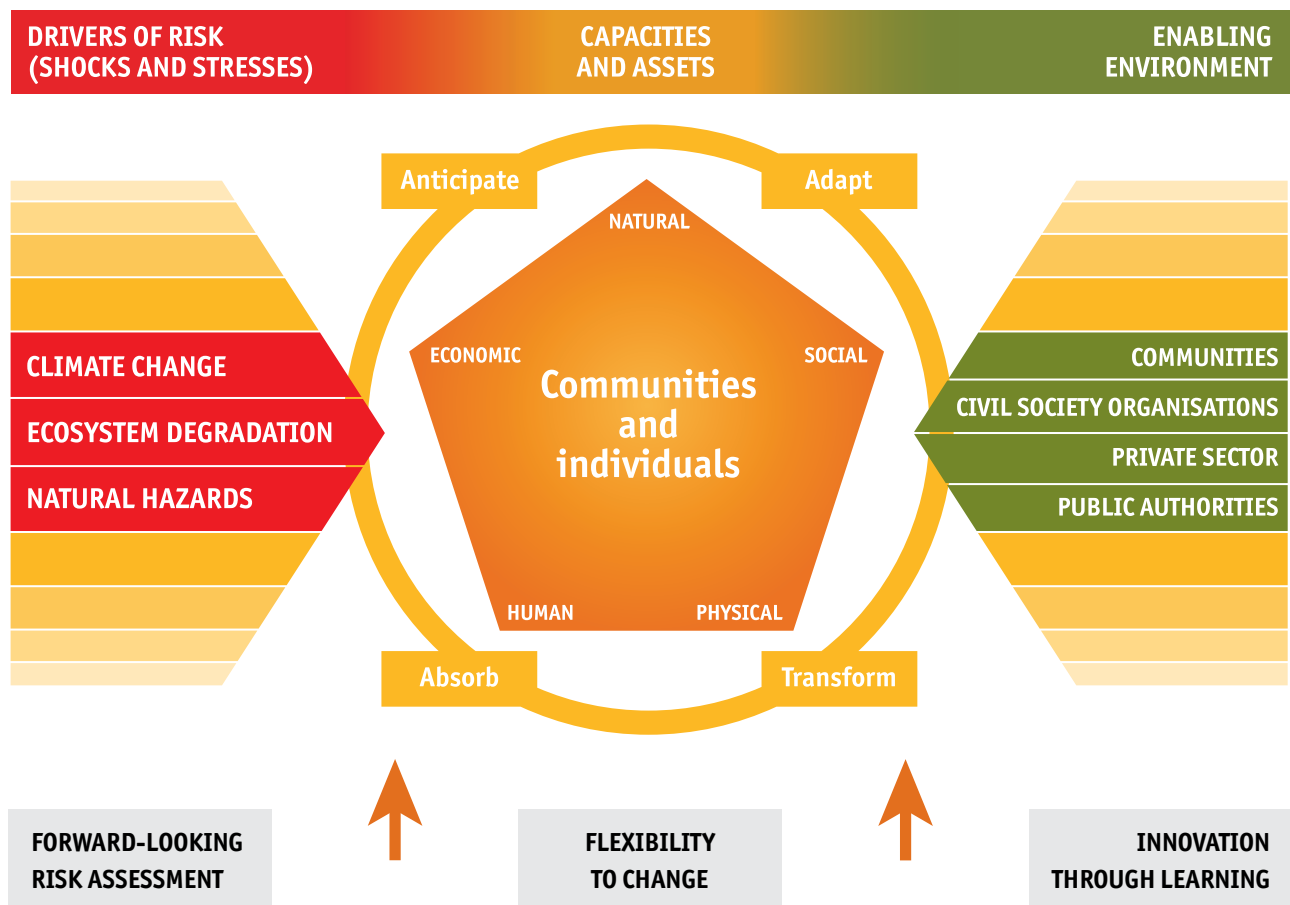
DRIVERS OF RISK
(SHOCKS AND STRESSES)

CAPACITIES
AND ASSETS

ENABLING
ENVIRONMENT

Anticipate

Adapt

NATURAL

ECONOMIC

SOCIAL

Communities and individuals

HUMAN

PHYSICAL

Absorb

Transform

CLIMATE CHANGE

ECOSYSTEM DEGRADATION

NATURAL HAZARDS

COMMUNITIES

CIVIL SOCIETY ORGANISATIONS

PRIVATE SECTOR

PUBLIC AUTHORITIES

FORWARD-LOOKING
RISK ASSESSMENT

FLEXIBILITY
TO CHANGE

INNOVATION
THROUGH LEARNING